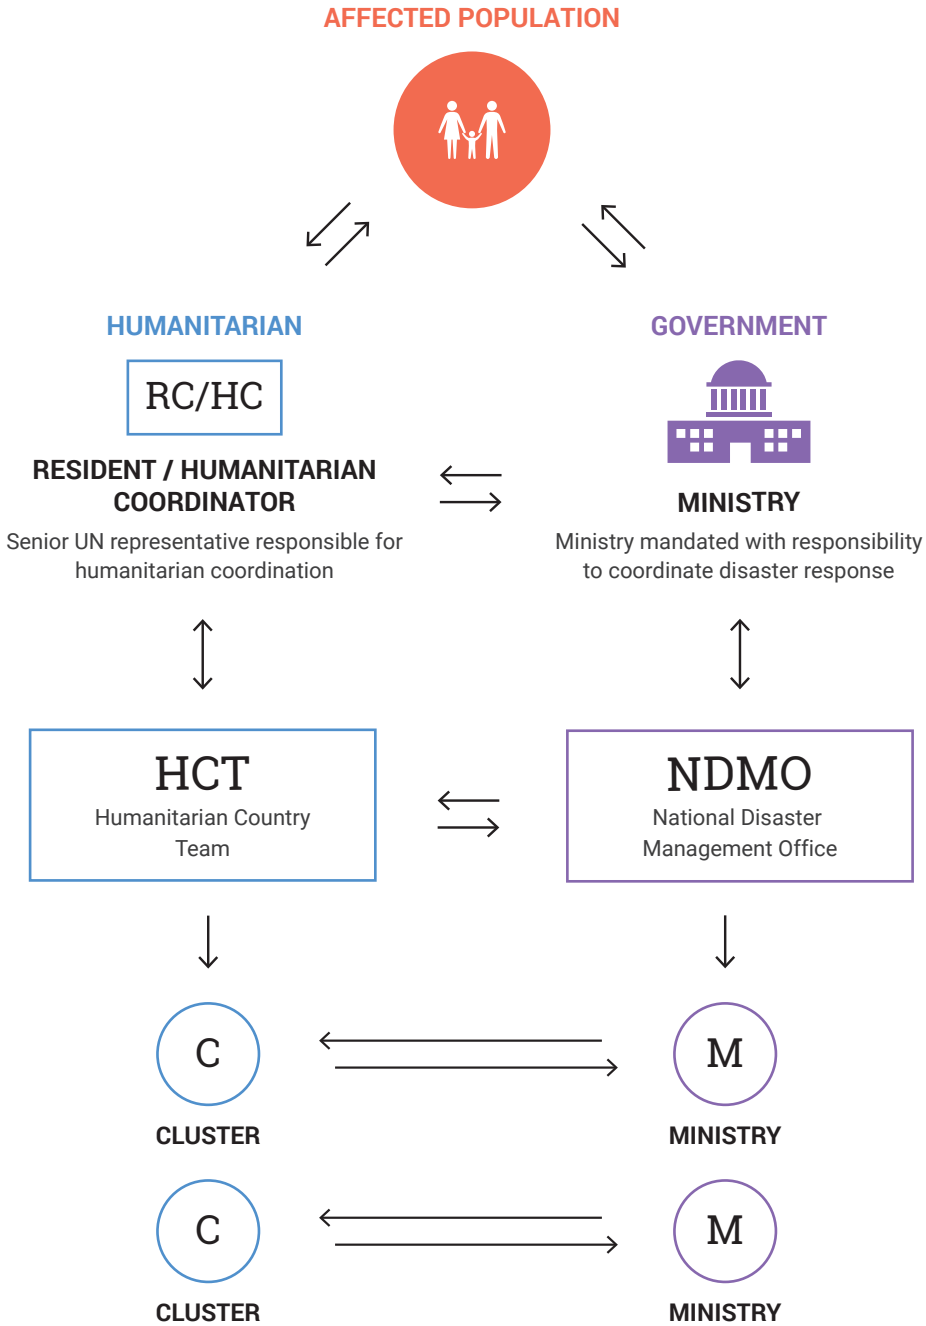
AFFECTED POPULATION

HUMANITARIAN

RC/HC

RESIDENT / HUMANITARIAN COORDINATOR

Senior UN representative responsible for humanitarian coordination

GOVERNMENT

MINISTRY

Ministry mandated with responsibility to coordinate disaster response

HCT
Humanitarian Country Team

NDMO
National Disaster Management Office

C
CLUSTER

M
MINISTRY

C
CLUSTER

M
MINISTRY